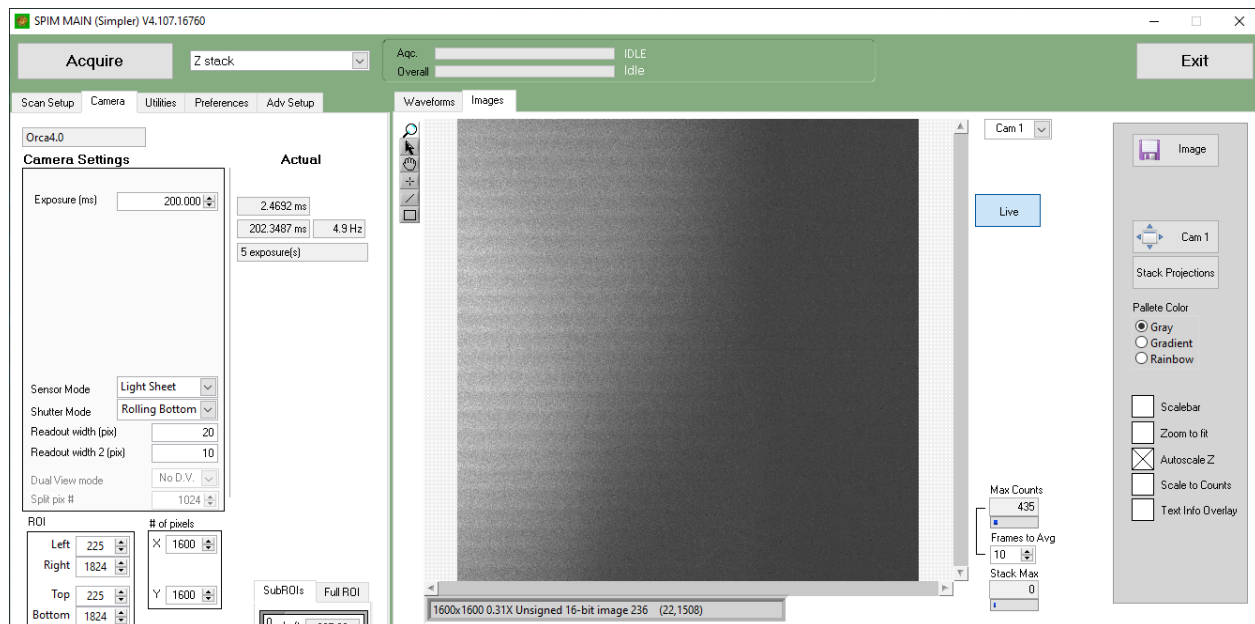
SPIM MAIN (Simpler) V4.107.16760

Acquire

Z stack

Aqc.

IDLE

Overall

Idle

Exit

Scan Setup

Camera

Utilities

Preferences

Adv Setup

Waveforms

Images

Orca4.0

Camera Settings

Actual

Exposure (ms)

200.000

2.4692 ms

202.3487 ms

4.9 Hz

5 exposure(s)

Sensor Mode

Light Sheet

Shutter Mode

Rolling Bottom

Readout width (pix)

20

Readout width 2 (pix)

10

Dual View mode

No D.V.

Split pix #

1024

ROI

# of pixels

Left

225

Right

1824

X

1600

Top

225

Bottom

1824

Y

1600

SubROIs

Full ROI

Cam 1

Live

Max Counts

435

Frames to Avg

10

Stack Max

0

1600x1600 0.31X Unsigned 16-bit image 236 (22,1508)

Image

Cam 1

Stack Projections

Pallete Color

Gray

Gradient

Rainbow

Scalebar

Zoom to fit

Autoscale Z

Scale to Counts

Text Info Overlay